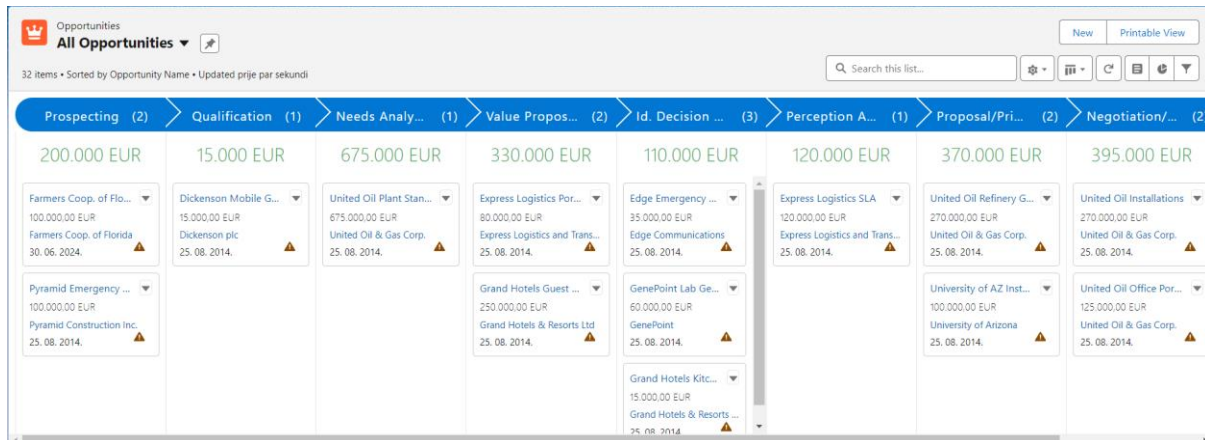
Opportunities
All Opportunities ▼

32 items • Sorted by Opportunity Name • Updated prije par sekundi

New | Printable View

Search this list...

Prospecting (2) | Qualification (1) | Needs Analy... (1) | Value Propos... (2) | Id. Decision ... (3) | Perception A... (1) | Proposal/Pri... (2) | Negotiation/... (2

200.000 EUR
Farmers Coop. of Flo...
100.000,00 EUR
Farmers Coop. of Florida
30. 06. 2024.

Pyramid Emergency ...
100.000,00 EUR
Pyramid Construction Inc.
25. 08. 2014.

15.000 EUR
Dickenson Mobile G...
15.000,00 EUR
Dickenson plc
25. 08. 2014.

675.000 EUR
United Oil Plant Stan...
675.000,00 EUR
United Oil & Gas Corp.
25. 08. 2014.

330.000 EUR
Express Logistics Por...
80.000,00 EUR
Express Logistics and Trans...
25. 08. 2014.

Grand Hotels Guest ...
250.000,00 EUR
Grand Hotels & Resorts Ltd
25. 08. 2014.

110.000 EUR
Edge Emergency ...
35.000,00 EUR
Edge Communications
25. 08. 2014.

GenePoint Lab Ge...
60.000,00 EUR
GenePoint
25. 08. 2014.

Grand Hotels Kitc...
15.000,00 EUR
Grand Hotels & Resorts ...
25. 08. 2014.

120.000 EUR
Express Logistics SLA
120.000,00 EUR
Express Logistics and Trans...
25. 08. 2014.

370.000 EUR
United Oil Refinery G...
270.000,00 EUR
United Oil & Gas Corp.
25. 08. 2014.

University of AZ Inst...
100.000,00 EUR
University of Arizona
25. 08. 2014.

395.000 EUR
United Oil Installations
270.000,00 EUR
United Oil & Gas Corp.
25. 08. 2014.

United Oil Office Por...
125.000,00 EUR
United Oil & Gas Corp.
25. 08. 2014.